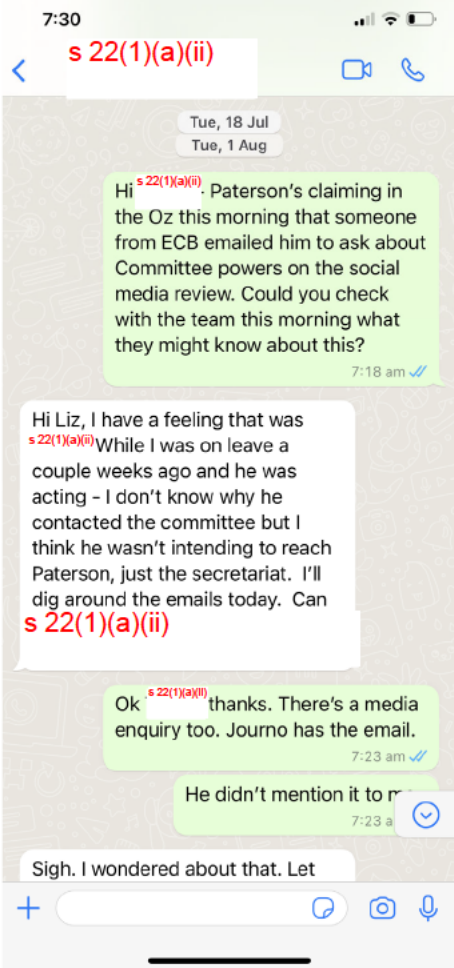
7:30

s 22(1)(a)(ii)

Tue, 18 Jul

Tue, 1 Aug

Hi s 22(1)(a)(ii). Paterson's claiming in the Oz this morning that someone from ECB emailed him to ask about Committee powers on the social media review. Could you check with the team this morning what they might know about this?

7:18 am

Hi Liz, I have a feeling that was s 22(1)(a)(ii) While I was on leave a couple weeks ago and he was acting - I don't know why he contacted the committee but I think he wasn't intending to reach Paterson, just the secretariat. I'll dig around the emails today. Can

s 22(1)(a)(ii)

Ok s 22(1)(a)(ii) thanks. There's a media enquiry too. Journo has the email.

7:23 am

He didn't mention it to m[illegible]

7:23 a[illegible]

Sigh. I wondered about that. Let